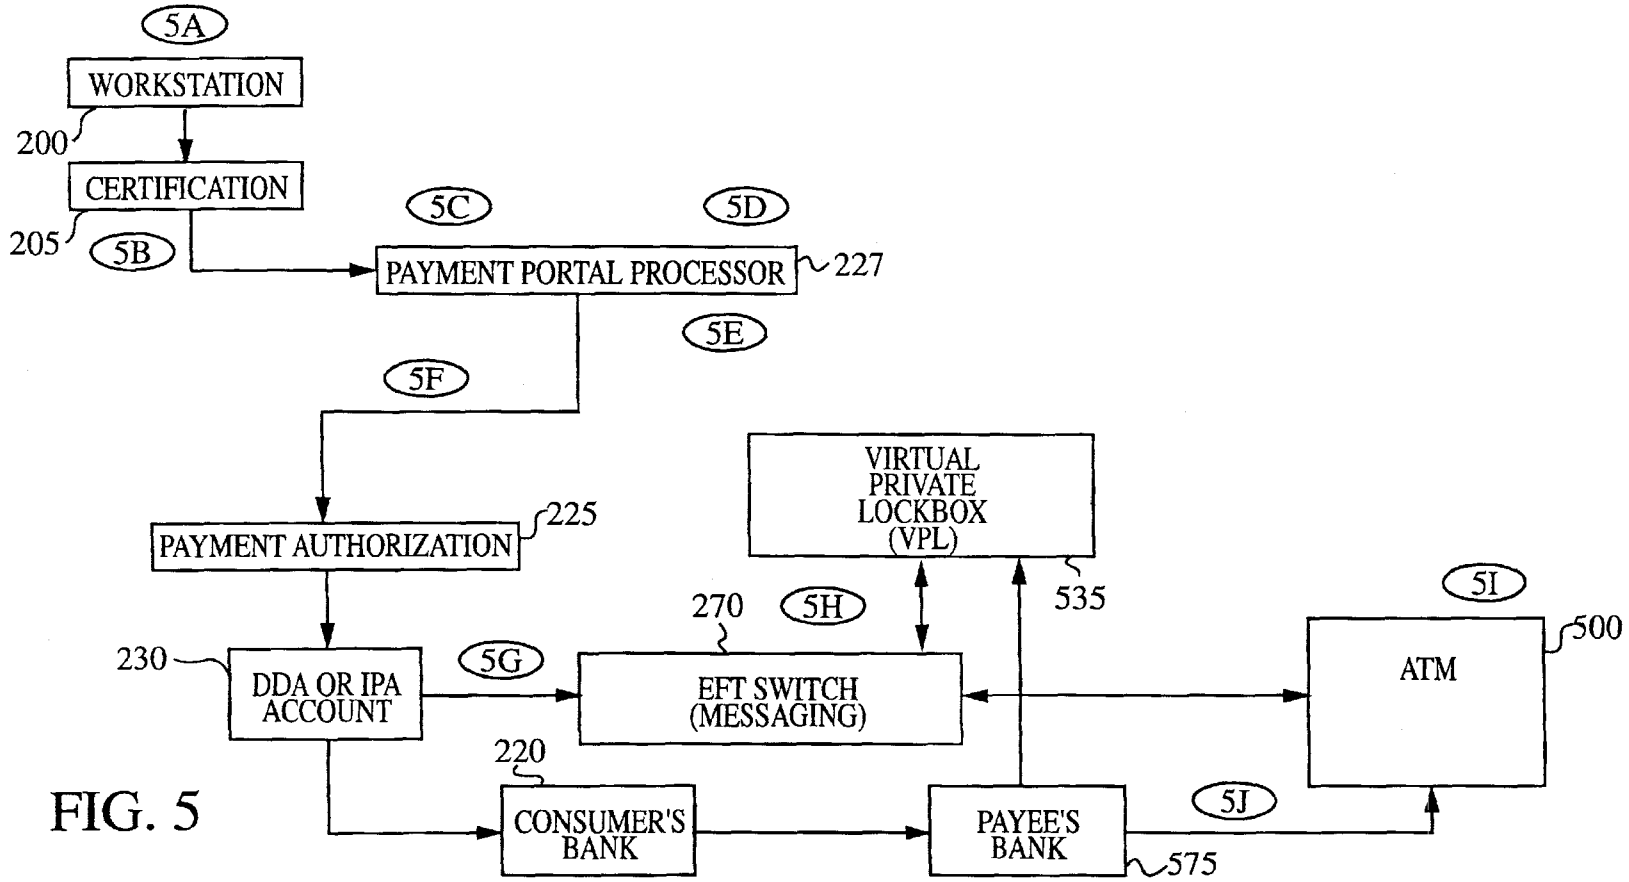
5A
WORKSTATION
200
CERTIFICATION
205
5B
5C
5D
PAYMENT PORTAL PROCESSOR
227
5E
5F
PAYMENT AUTHORIZATION
225
VIRTUAL PRIVATE LOCKBOX (VPL)
535
270
5H
5I
500
230
DDA OR IPA ACCOUNT
5G
EFT SWITCH (MESSAGING)
ATM
220
FIG. 5
CONSUMER'S BANK
PAYEE'S BANK
5J
575